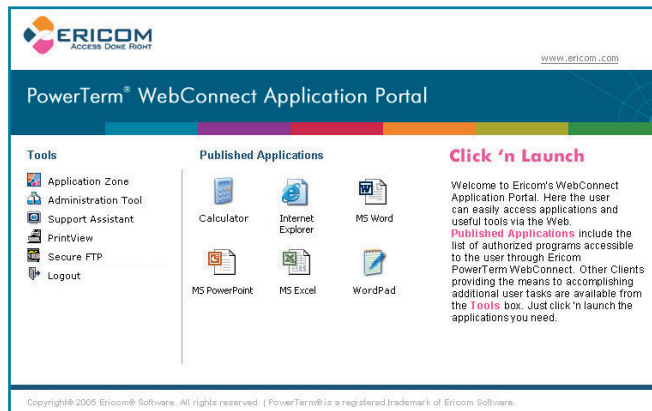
ERICOM
ACCESS DONE RIGHT

www.ericom.com

PowerTerm® WebConnect Application Portal

Tools

Application Zone
Administration Tool
Support Assistant
PrintView
Secure FTP
Logout

Published Applications

Calculator
Internet Explorer
MS Word
MS PowerPoint
MS Excel
WordPad

Click 'n Launch

Welcome to Ericom's WebConnect Application Portal. Here the user can easily access applications and useful tools via the Web. Published Applications include the list of authorized programs accessible to the user through Ericom PowerTerm WebConnect. Other Clients providing the means to accomplishing additional user tasks are available from the Tools box. Just click 'n launch the applications you need.

Copyright® 2005 Ericom® Software. All rights reserved. | PowerTerm® is a registered trademark of Ericom Software.